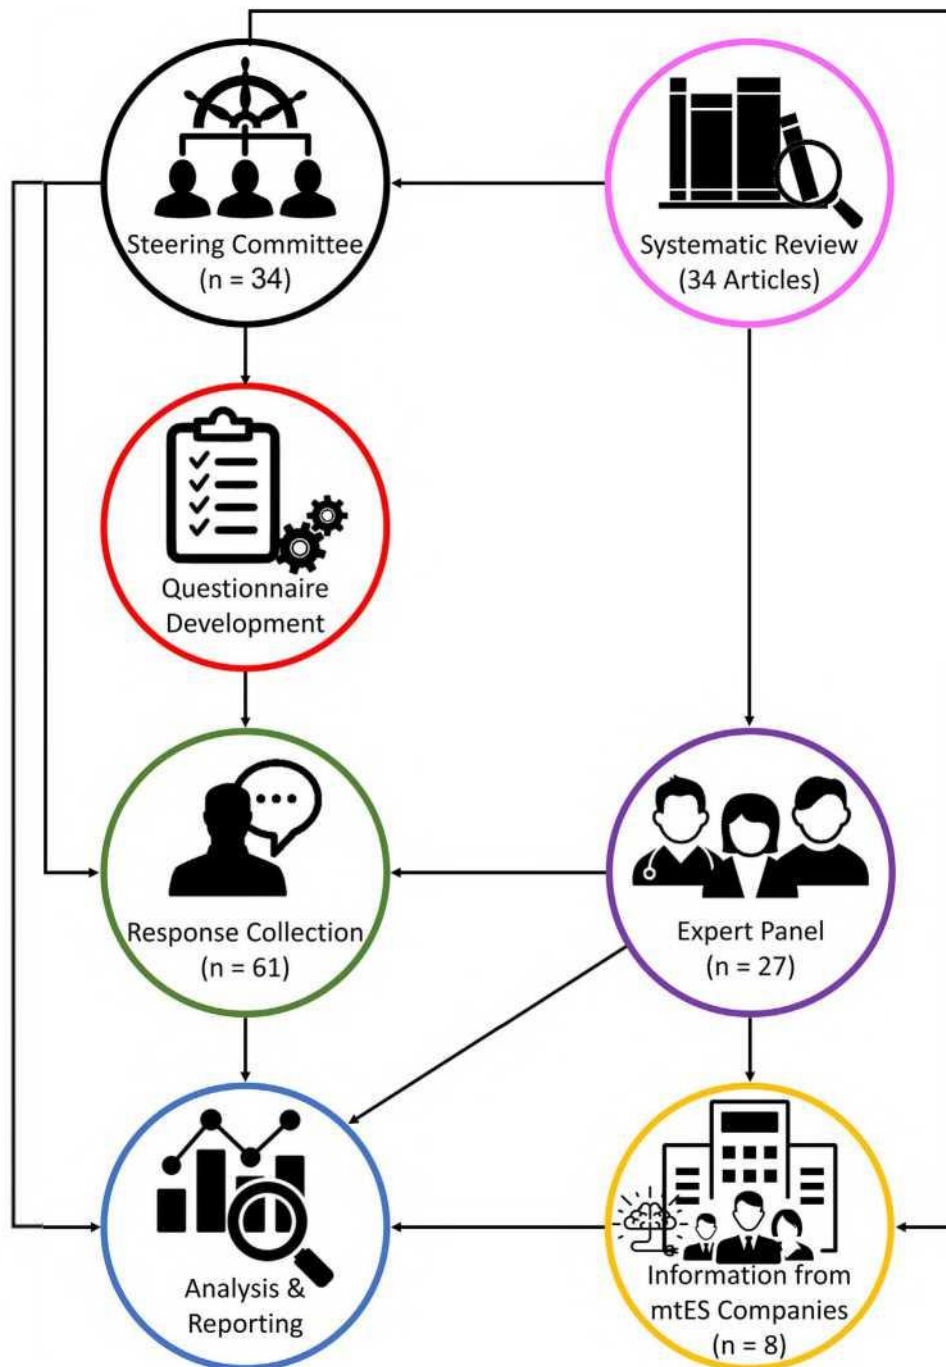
Steering Committee (n = 34)

Systematic Review (34 Articles)

Questionnaire Development

Response Collection (n = 61)

Expert Panel (n = 27)

Analysis & Reporting

Information from mtES Companies (n = 8)